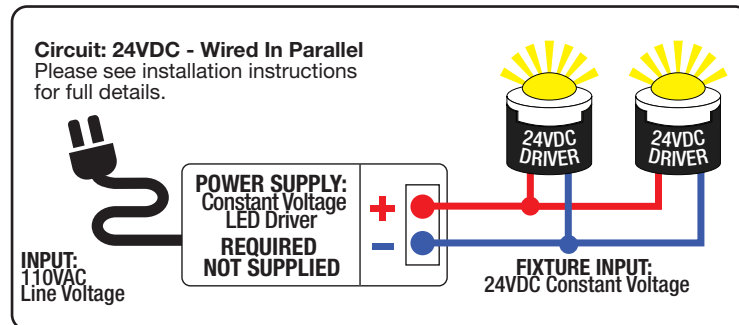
Circuit: 24VDC - Wired In Parallel
Please see installation instructions for full details.

24VDC DRIVER

24VDC DRIVER

POWER SUPPLY:
Constant Voltage
LED Driver

REQUIRED
NOT SUPPLIED

+

−

INPUT:
110VAC
Line Voltage

FIXTURE INPUT:
24VDC Constant Voltage